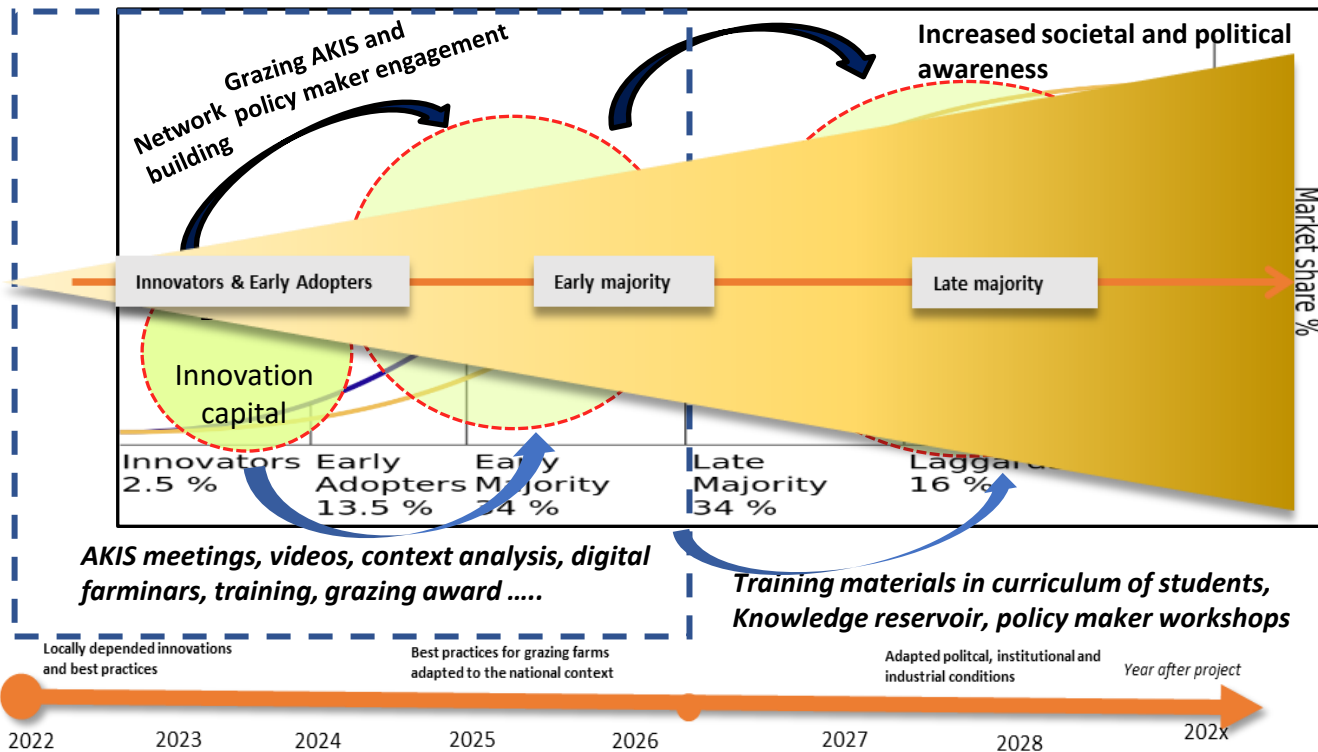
Network building

Grazing AKIS and policy maker engagement

Increased societal and political awareness

Market share %

Innovators & Early Adopters

Early majority

Late majority

Innovation capital

Innovators 2.5 %

Early Adopters 13.5 %

Early Majority 34 %

Late Majority 34 %

Laggards 16 %

AKIS meetings, videos, context analysis, digital farminars, training, grazing award …..

Training materials in curriculum of students, Knowledge reservoir, policy maker workshops

Locally depended innovations and best practices

Best practices for grazing farms adapted to the national context

Adapted politcal, institutional and industrial conditions

Year after project

2022 2023 2024 2025 2026 2027 2028 202x